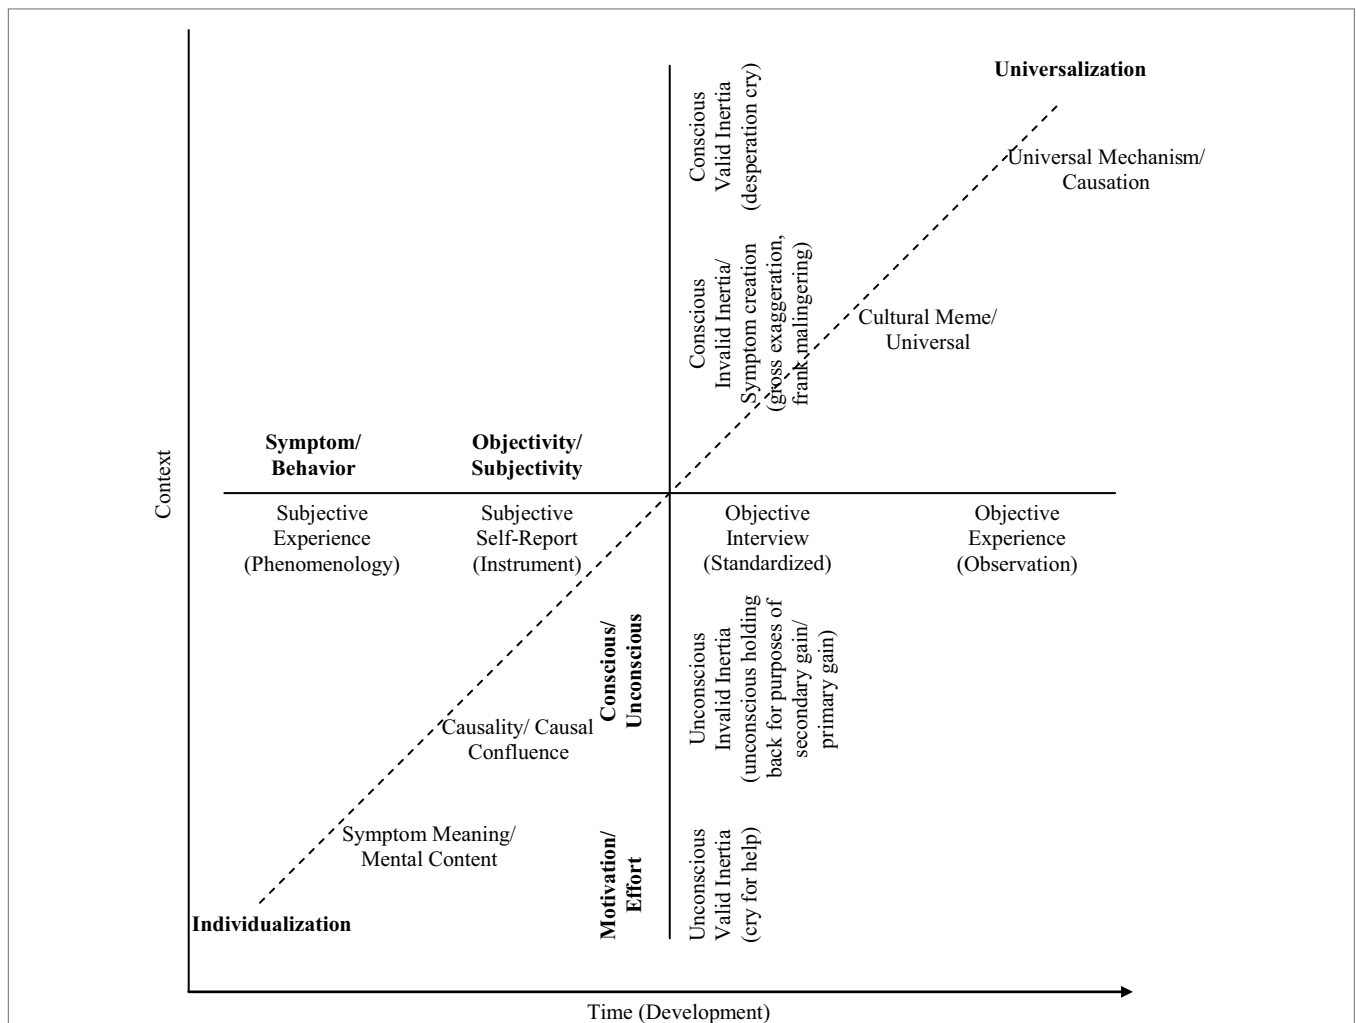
Context

Universalization

Conscious Valid Inertia (desperation cry)

Universal Mechanism/ Causation

Conscious Invalid Inertia/ Symptom creation (gross exaggeration, frank malingering)

Cultural Meme/ Universal

Symptom/ Behavior

Objectivity/ Subjectivity

Subjective Experience (Phenomenology)

Subjective Self-Report (Instrument)

Objective Interview (Standardized)

Objective Experience (Observation)

Conscious/ Unconscious

Unconscious Invalid Inertia (unconscious holding back for purposes of secondary gain/ primary gain)

Causality/ Causal Confluence

Symptom Meaning/ Mental Content

Motivation/ Effort

Unconscious Valid Inertia (cry for help)

Individualization

Time (Development)